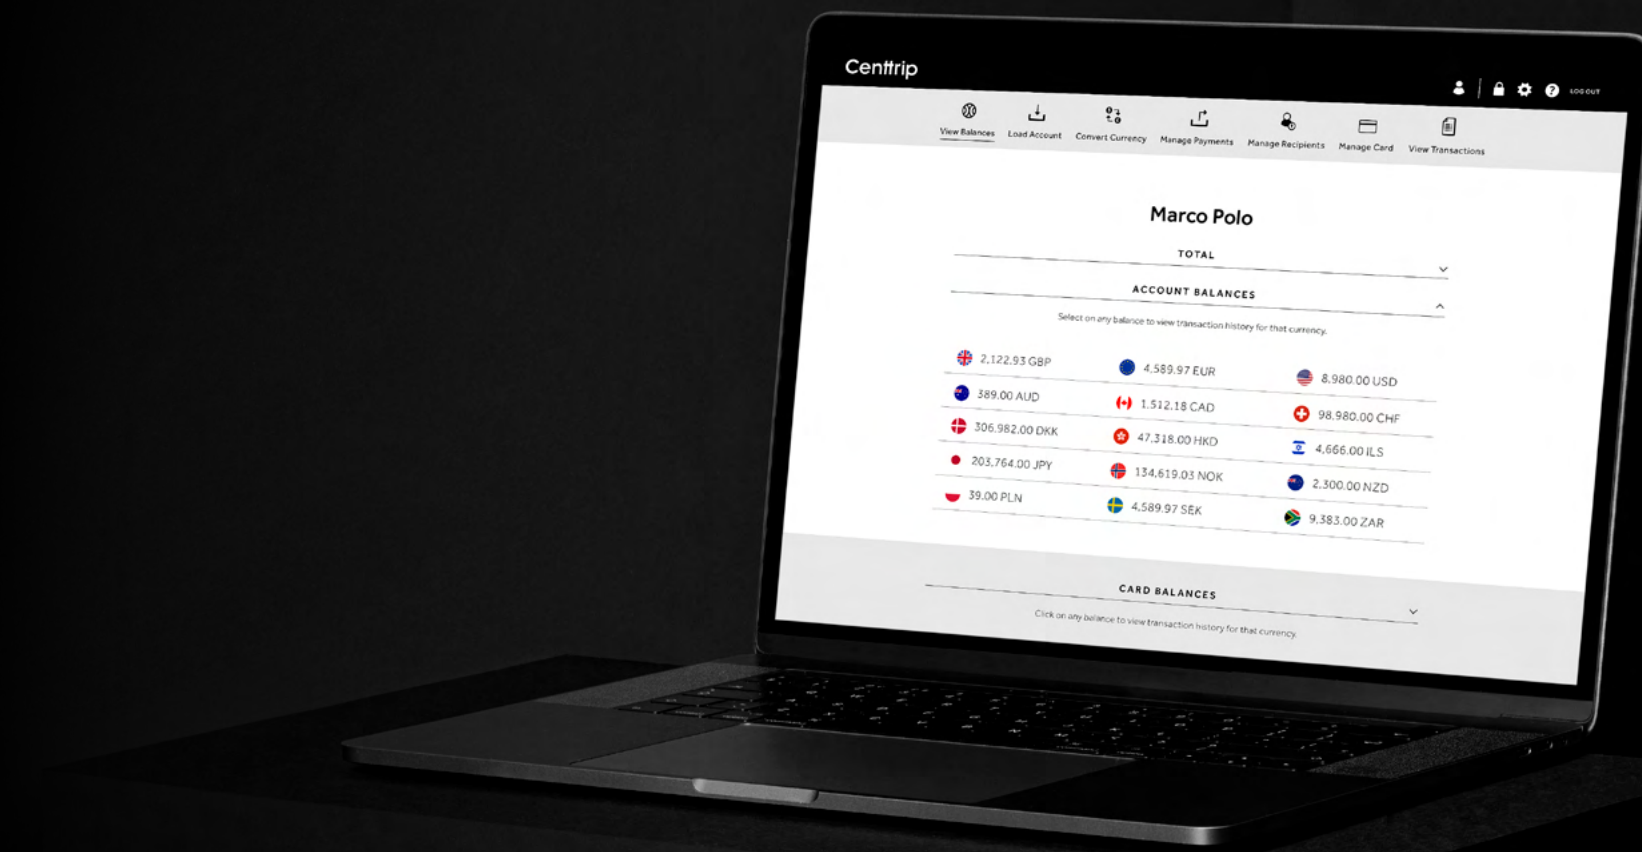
Centtrip

LOG OUT

View Balances Load Account Convert Currency Manage Payments Manage Recipients Manage Card View Transactions

Marco Polo

TOTAL

ACCOUNT BALANCES

Select on any balance to view transaction history for that currency.

| | | |
|---|---|---|
| 2,122.93 GBP | 4,589.97 EUR | 8,980.00 USD |
| 389.00 AUD | 1,512.18 CAD | 98,980.00 CHF |
| 306,982.00 DKK | 47,318.00 HKD | 4,666.00 ILS |
| 203,764.00 JPY | 134,619.03 NOK | 2,300.00 NZD |
| 39.00 PLN | 4,589.97 SEK | 9,383.00 ZAR |

CARD BALANCES

Click on any balance to view transaction history for that currency.